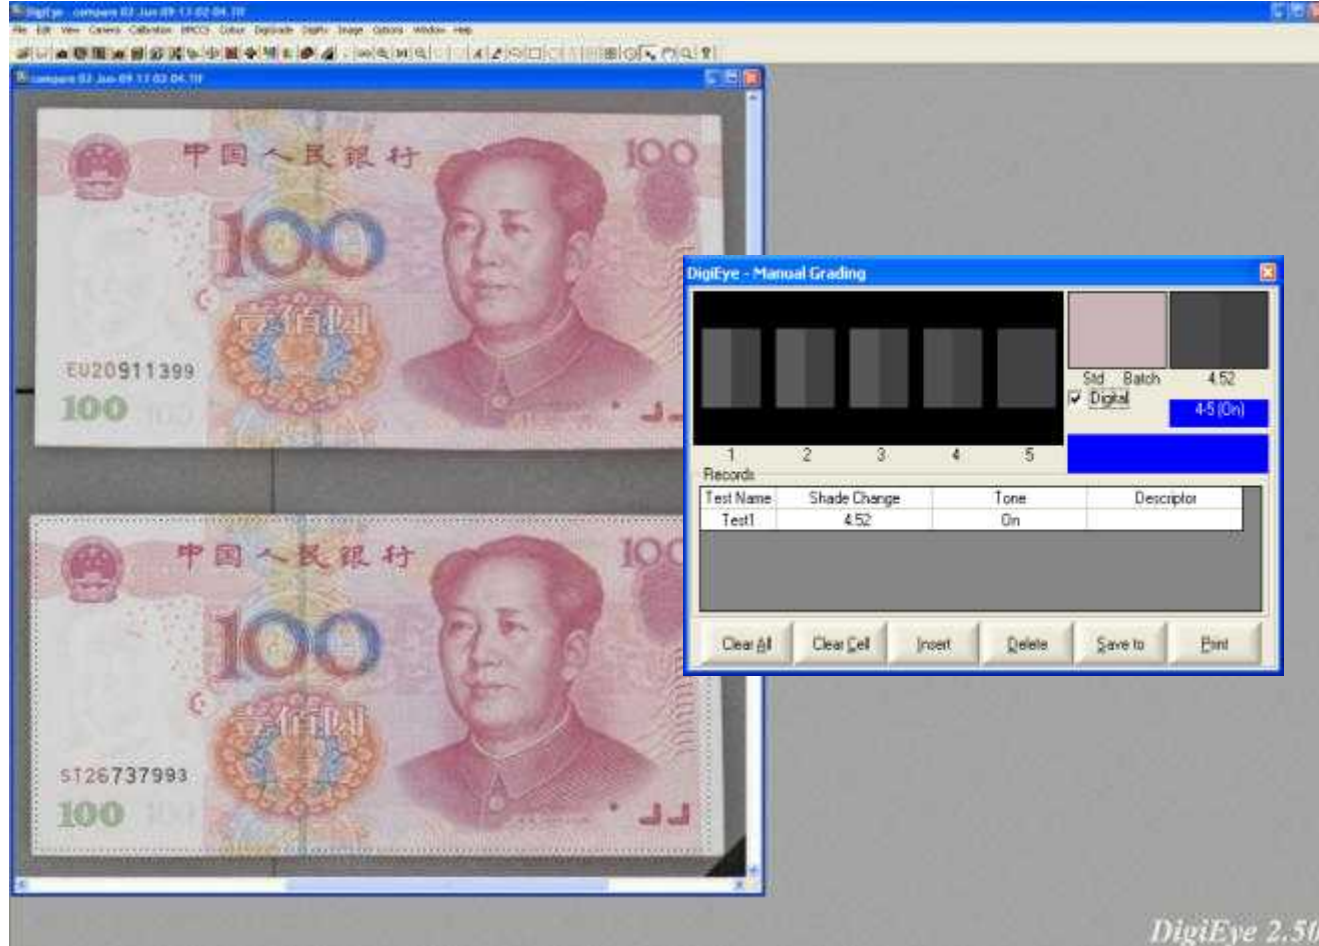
DigiEye - compare 02 Jun 09 13 02 04.TIF
File Edit View Camera Calibration BPCCS Colour Duplicate Digifiv Image Options Window Help
compare 02 Jun 09 13 02 04.TIF

中国人民银行 100
100
壹佰圆
EU20911399
100

中国人民银行 100
100
壹佰圆
ST26737993
100

DigiEye - Manual Grading
1 2 3 4 5
Std Batch 4.52
Digital
4-5 (On)
Records

| Test Name | Shade Change | Tone | Descriptor |
|---|---|---|---|
| Test1 | 4.52 | On | |

Clear All
Clear Cell
Insert
Delete
Save to
Print

DigiEye 2.5